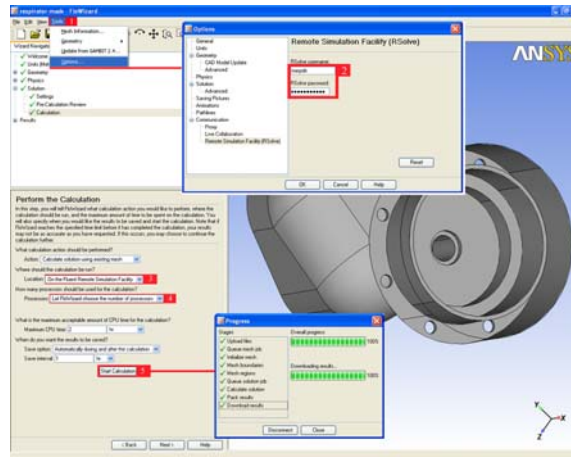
respirator.mesh - FloWizard

File Edit View Tools 1

Mesh Information...
Geometry
Update from GAMBIT 2.4...
Options...

Wizard Navigator
Welcome
Units (Met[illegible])
Geometry
Physics
Solution
Settings
Pre-Calculation Review
Calculation
Results

Options

General
Units
Geometry
CAD Model Update
Advanced
Physics
Solution
Advanced
Saving Pictures
Animations
Pathlines
Communication
Proxy
Live Collaboration
Remote Simulation Facility (RSolve)

Remote Simulation Facility (RSolve)

RSolve username:
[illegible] 2
RSolve password:
••••••••••

Reset

OK Cancel Help

ANSYS

Perform the Calculation

In this step, you will tell FloWizard what calculation action you would like to perform, where the calculation should be run, and the maximum amount of time to be spent on the calculation. You will also specify when you would like the results to be saved and start the calculation. Note that if FloWizard reaches the specified time limit before it has completed the calculation, your results may not be as accurate as you have requested. If this occurs, you may choose to continue the calculation further.

What calculation action should be performed?
Action: Calculate solution using existing mesh

Where should the calculation be run?
Location: On the Fluent Remote Simulation Facility 3

How many processors should be used for the calculation?
Processors: Let FloWizard choose the number of processors 4

What is the maximum acceptable amount of CPU time for the calculation?
Maximum CPU time: 2 hr

When do you want the results to be saved?
Save option: Automatically during and after the calculation
Save interval: 1 hr

Start Calculation 5

< Back Next > Help

Progress

Stages
Upload files
Queue mesh job
Initialize mesh
Mesh boundaries
Mesh regions
Queue solution job
Calculate solution
Pack results
Download results

Overall progress:
100%
Downloading results...
100%

Disconnect Close